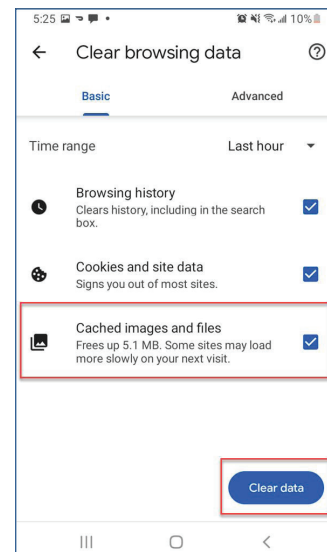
5:25 10%

Clear browsing data

Basic

Advanced

Time range

Last hour

Browsing history
Clears history, including in the search box.

Cookies and site data
Signs you out of most sites.

Cached images and files
Frees up 5.1 MB. Some sites may load more slowly on your next visit.

Clear data